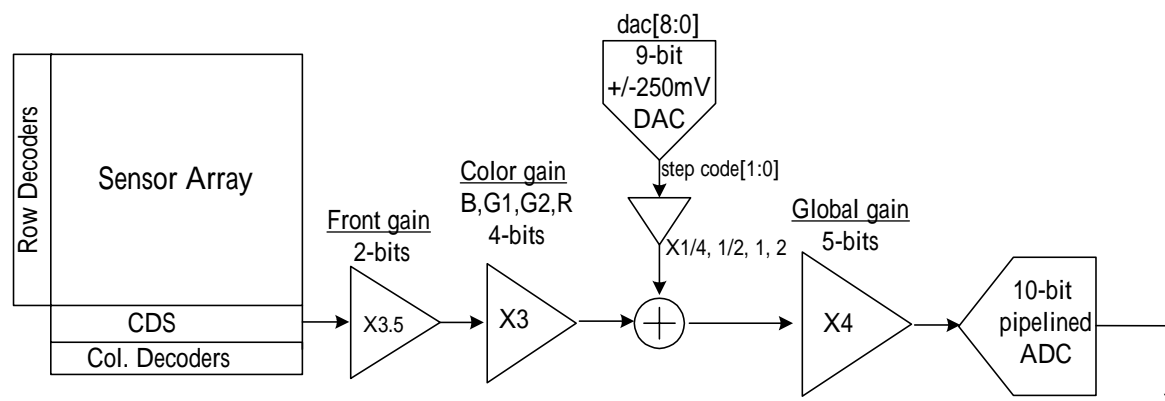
Row Decoders

Sensor Array

CDS

Col. Decoders

Front gain
2-bits

X3.5

Color gain
B,G1,G2,R
4-bits

X3

dac[8:0]

9-bit
+/-250mV
DAC

step code[1:0]

X1/4, 1/2, 1, 2

Global gain
5-bits

X4

10-bit
pipelined
ADC